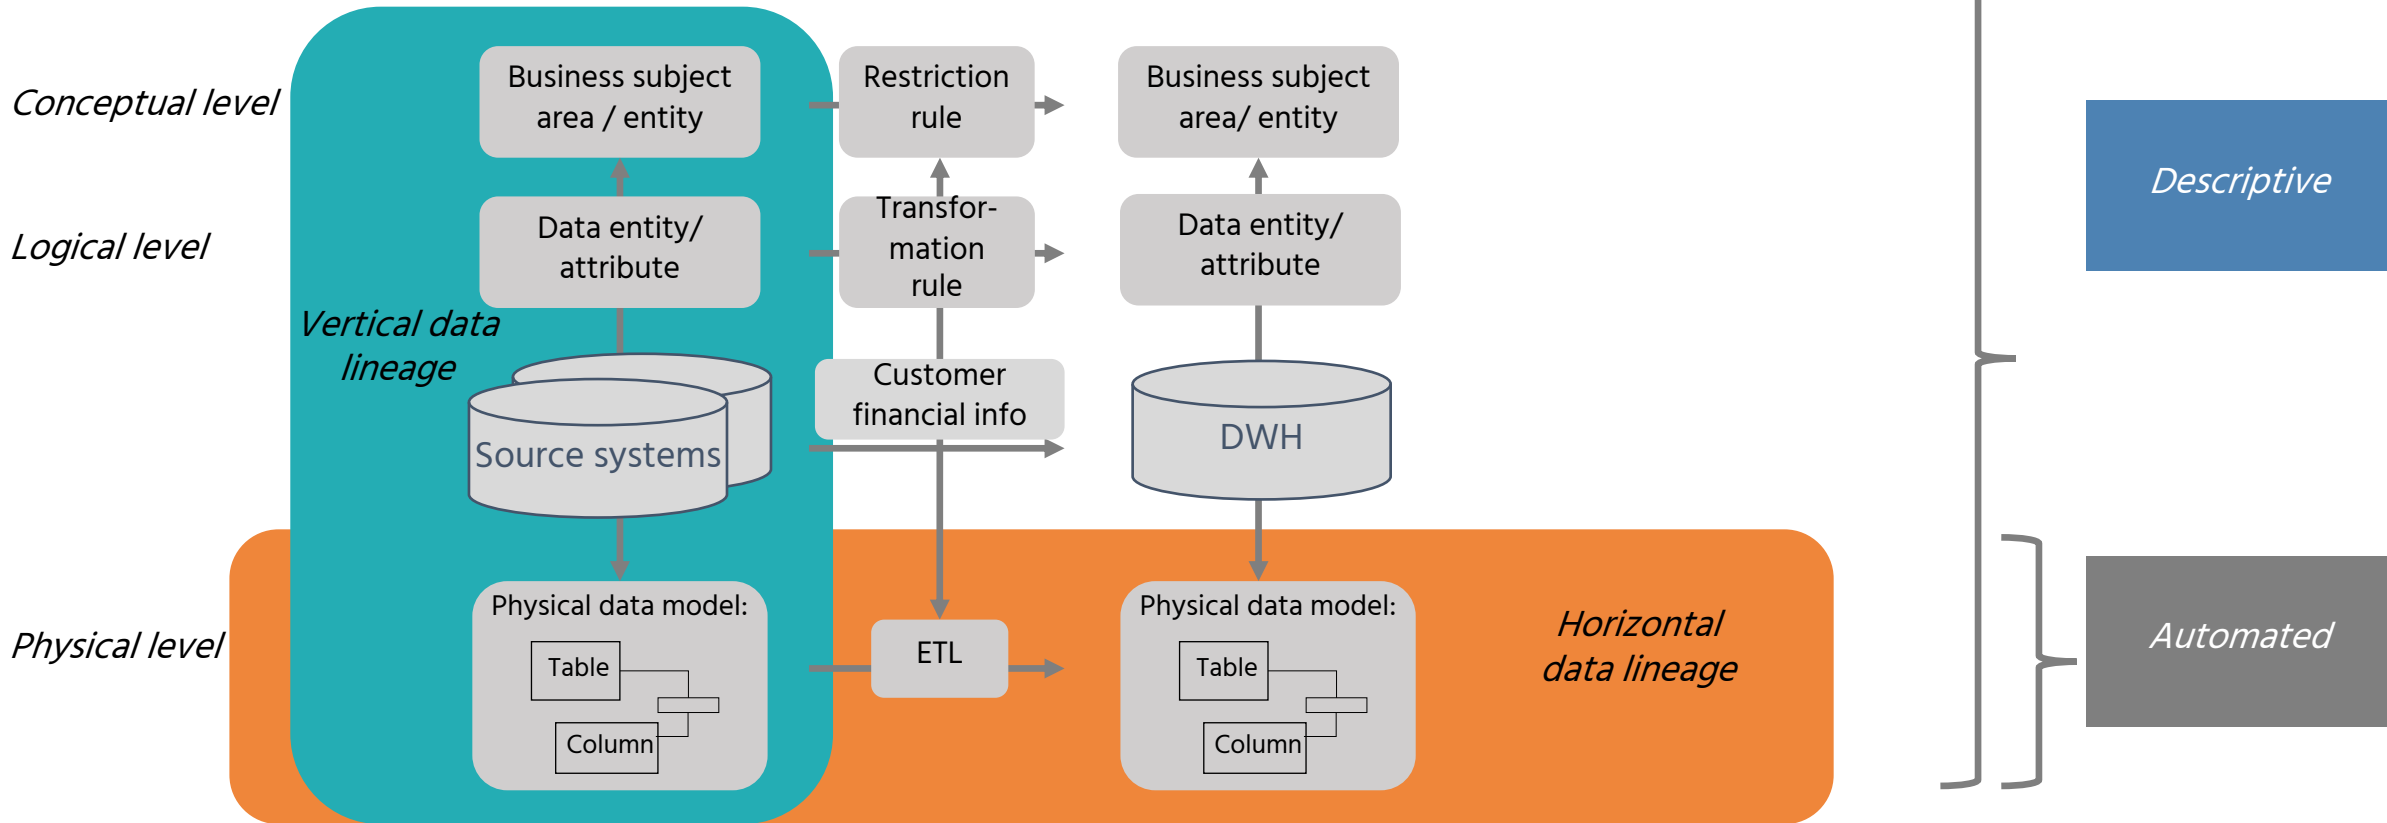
Conceptual level

Logical level

Physical level

Business subject area / entity

Data entity/ attribute

Vertical data lineage

Source systems

Physical data model:

Table

Column

Restriction rule

Transformation rule

Customer financial info

ETL

Business subject area/ entity

Data entity/ attribute

DWH

Physical data model:

Table

Column

Horizontal data lineage

Descriptive

Automated